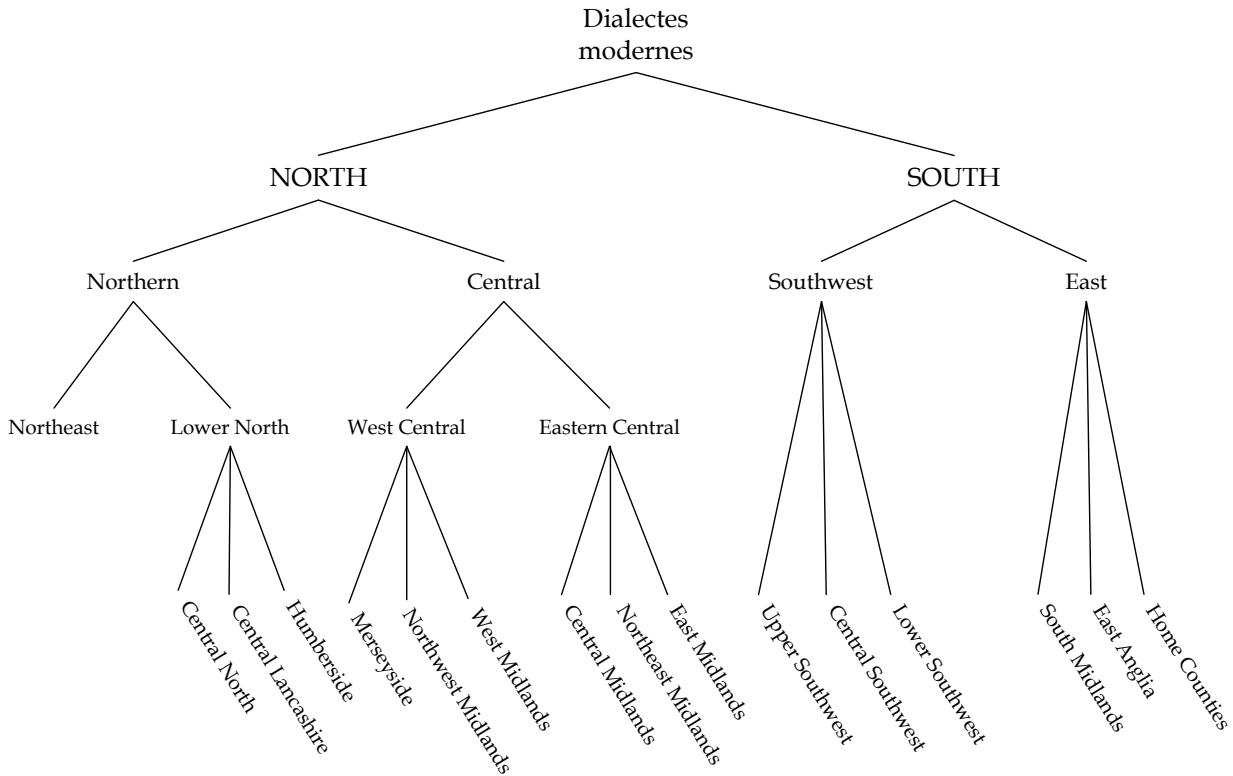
Dialectes modernes

NORTH

SOUTH

Northern

Central

Southwest

East

Northeast

Lower North

West Central

Eastern Central

Central North

Central Lancashire

Humberside

Merseyside

Northwest Midlands

West Midlands

Central Midlands

Northeast Midlands

East Midlands

Upper Southwest

Central Southwest

Lower Southwest

South Midlands

East Anglia

Home Counties